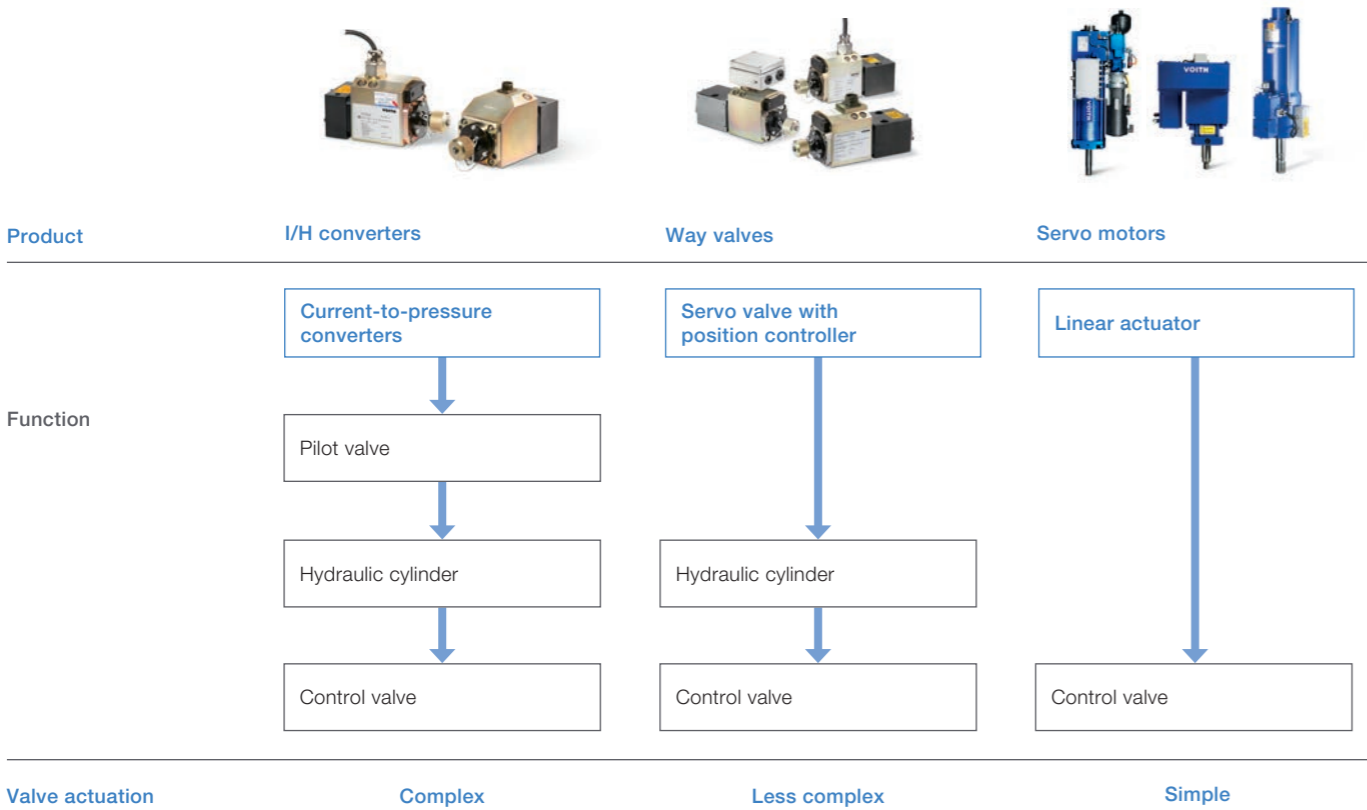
Product

I/H converters

Way valves

Servo motors

Function

Current-to-pressure converters

Pilot valve

Hydraulic cylinder

Control valve

Servo valve with position controller

Hydraulic cylinder

Control valve

Linear actuator

Control valve

Valve actuation

Complex

Less complex

Simple